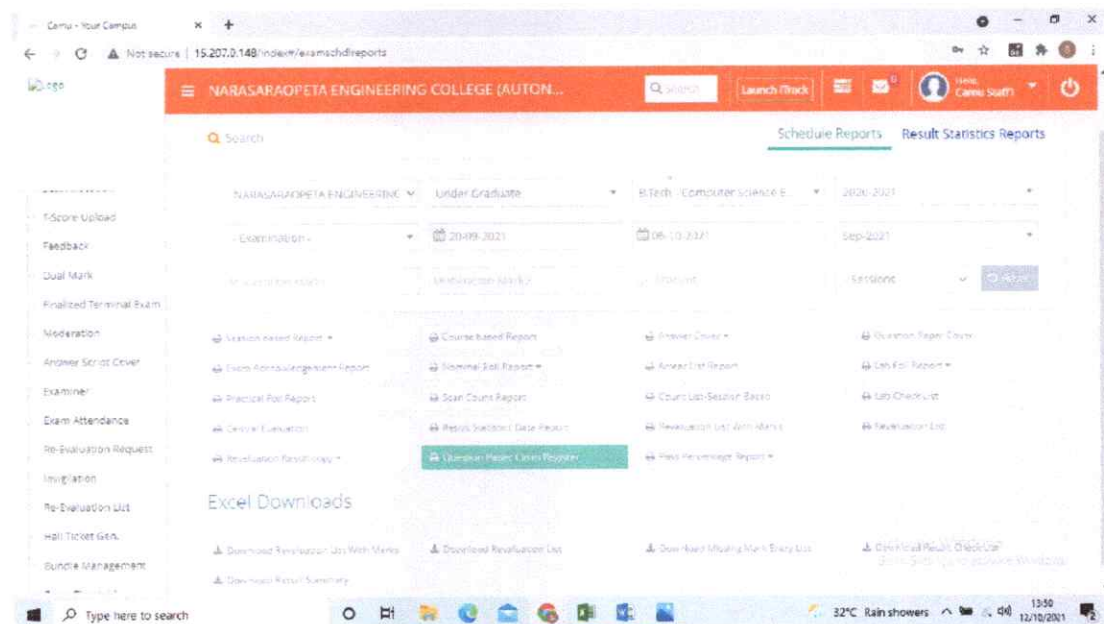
Camu - Your Campus × +

← → C ▲ Not secure | 15.207.0.148/index#/examschdlreports

Logo

NARASARAOPETA ENGINEERING COLLEGE (AUTON...

Q Search

Launch iTrack

Hello, Camu Staff

Q Search

Schedule Reports Result Statistics Reports

NARASARAOPETA ENGINEERING

Under Graduate

B.Tech - Computer Science E

2020-2021

- Examination -

20-09-2021

08-10-2021

Sep-2021

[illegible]

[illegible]

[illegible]

Sessions

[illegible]

T-Score Upload

Feedback

Dual Mark

Finalized Terminal Exam

Moderation

Answer Script Cover

Examiner

Exam Attendance

Re-Evaluation Request

Invigilation

Re-Evaluation List

Hall Ticket Gen.

Bundle Management

Session based Report ▾

Course based Report

Answer Cover ▾

Question Paper Cover

Exam Room Arrangement Report

Nominal Roll Report ▾

Arrear List Report

Lab Roll Report ▾

Practical Roll Report

Scan Count Report

Count List-Session Based

Lab Check List

Central Evaluation

Result Statistics Data Report

Revaluation List With Marks

Revaluation List

Revaluation Result copy ▾

Question Paper Cover Register

Pass Percentage Report ▾

Excel Downloads

Download Revaluation List With Marks

Download Revaluation List

Download Missing Mark Entry List

Download Result Check List

Download Result Summary

Type here to search

32°C Rain showers

13:50
12/10/2021